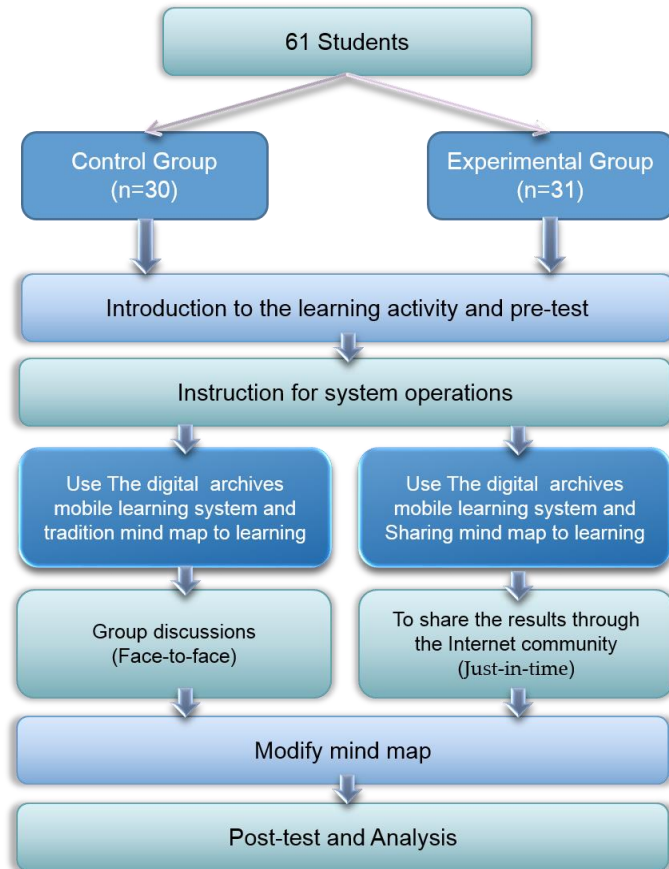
61 Students

Control Group (n=30)

Experimental Group (n=31)

Introduction to the learning activity and pre-test

Instruction for system operations

Use The digital archives mobile learning system and tradition mind map to learning

Use The digital archives mobile learning system and Sharing mind map to learning

Group discussions (Face-to-face)

To share the results through the Internet community (Just-in-time)

Modify mind map

Post-test and Analysis